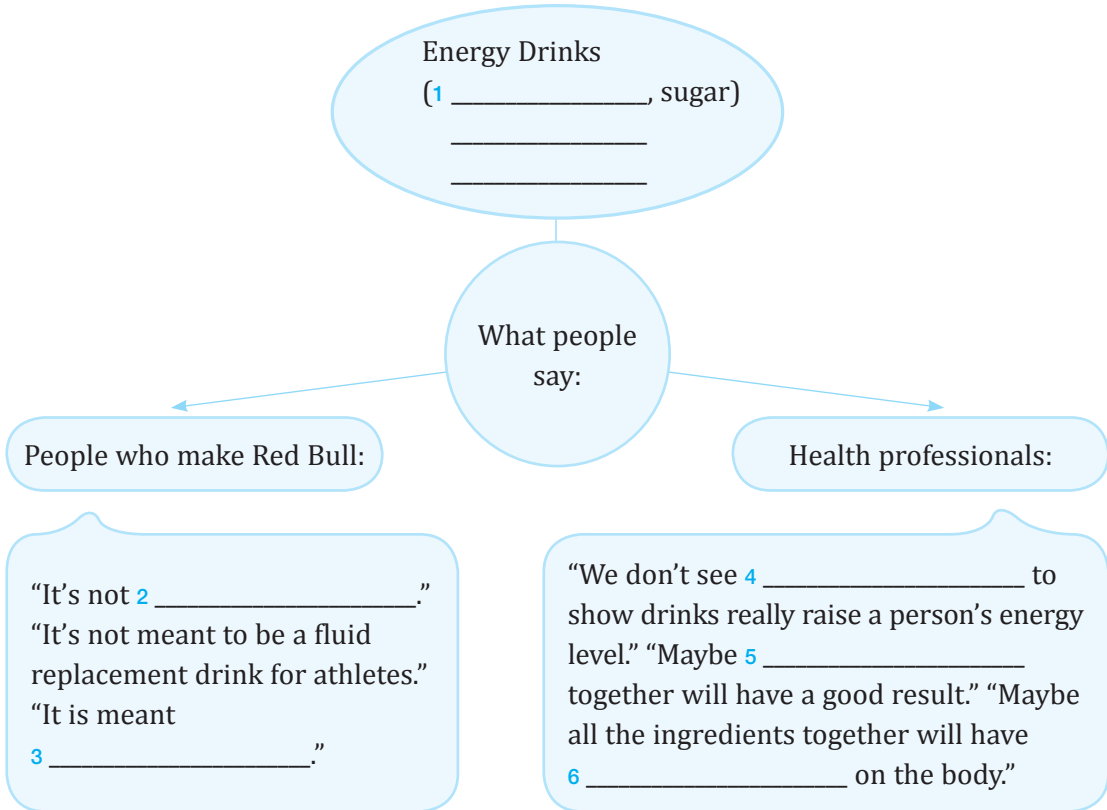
Energy Drinks
(1 ______________, sugar)
______________
______________

What people say:

People who make Red Bull:

Health professionals:

"It's not 2 ________________."
"It's not meant to be a fluid replacement drink for athletes."
"It is meant
3 ________________."

"We don't see 4 ________________ to show drinks really raise a person's energy level." "Maybe 5 ________________ together will have a good result." "Maybe all the ingredients together will have
6 ________________ on the body."